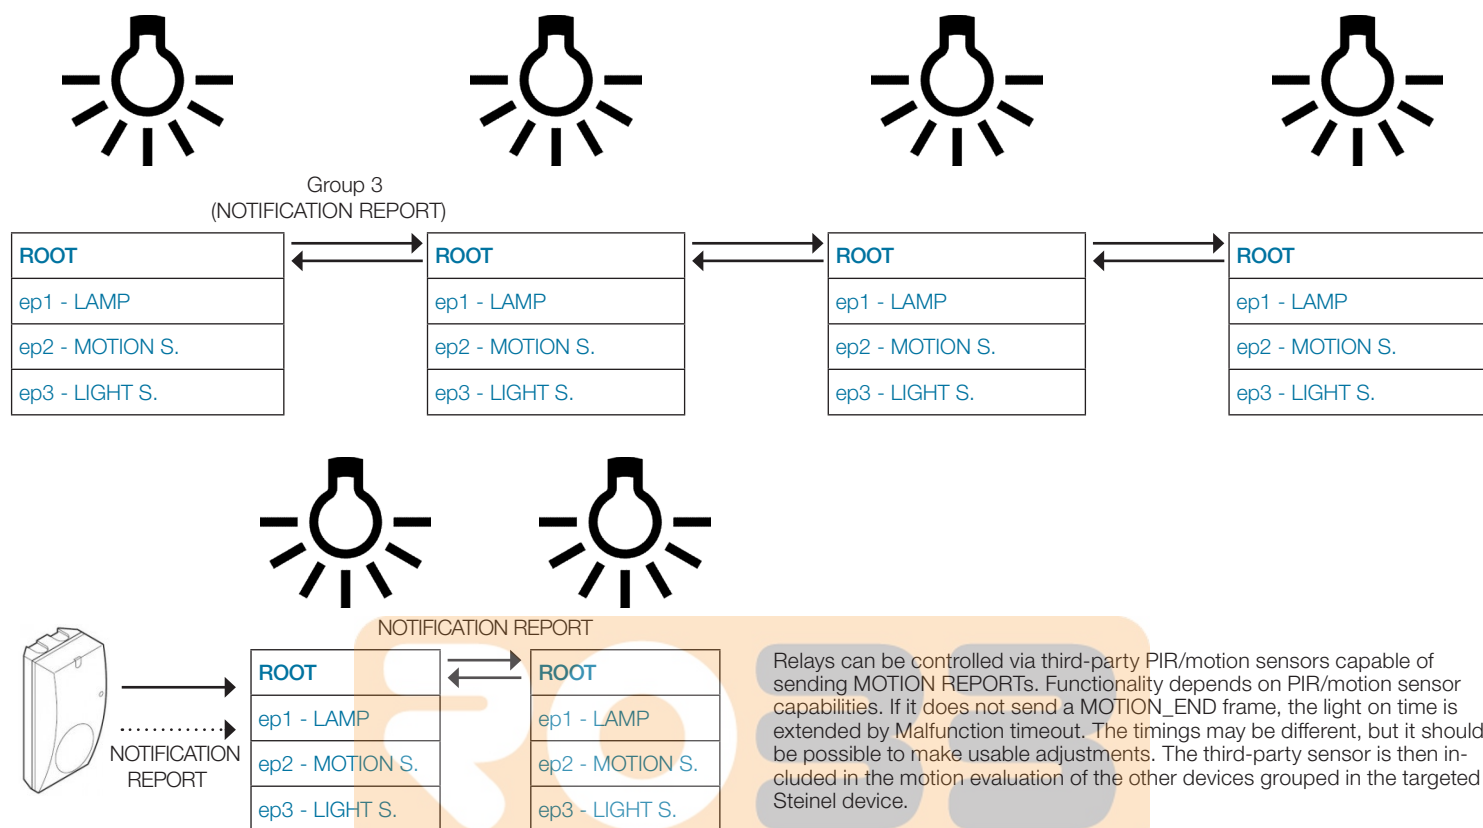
Group 3
(NOTIFICATION REPORT)

| ROOT |
|---|
| ep1 - LAMP |
| ep2 - MOTION S. |
| ep3 - LIGHT S. |

| ROOT |
|---|
| ep1 - LAMP |
| ep2 - MOTION S. |
| ep3 - LIGHT S. |

| ROOT |
|---|
| ep1 - LAMP |
| ep2 - MOTION S. |
| ep3 - LIGHT S. |

| ROOT |
|---|
| ep1 - LAMP |
| ep2 - MOTION S. |
| ep3 - LIGHT S. |

NOTIFICATION REPORT

NOTIFICATION REPORT

| ROOT |
|---|
| ep1 - LAMP |
| ep2 - MOTION S. |
| ep3 - LIGHT S. |

| ROOT |
|---|
| ep1 - LAMP |
| ep2 - MOTION S. |
| ep3 - LIGHT S. |

Relays can be controlled via third-party PIR/motion sensors capable of sending MOTION REPORTs. Functionality depends on PIR/motion sensor capabilities. If it does not send a MOTION_END frame, the light on time is extended by Malfunction timeout. The timings may be different, but it should be possible to make usable adjustments. The third-party sensor is then included in the motion evaluation of the other devices grouped in the targeted Steinel device.